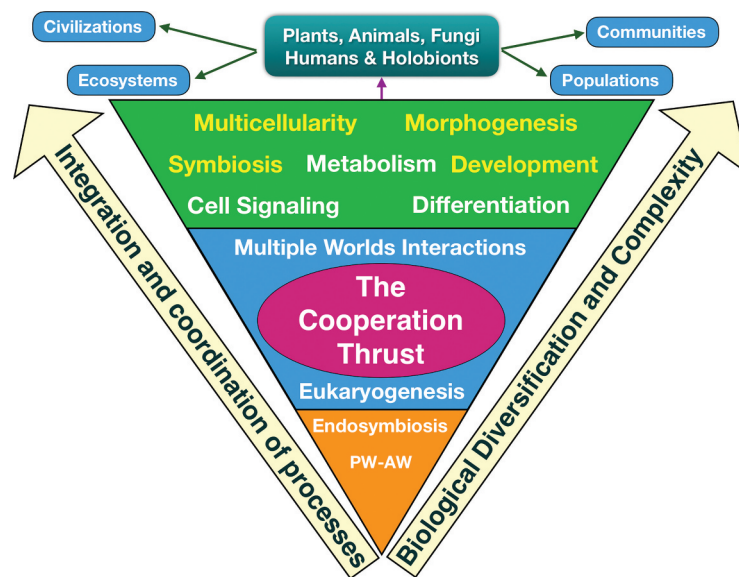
Civilizations

Plants, Animals, Fungi
Humans & Holobionts

Communities

Ecosystems

Populations

Multicellularity
Morphogenesis

Symbiosis
Metabolism
Development

Cell Signaling
Differentiation

Multiple Worlds Interactions

The Cooperation Thrust

Eukaryogenesis

Endosymbiosis

PW-AW

Integration and coordination of processes

Biological Diversification and Complexity